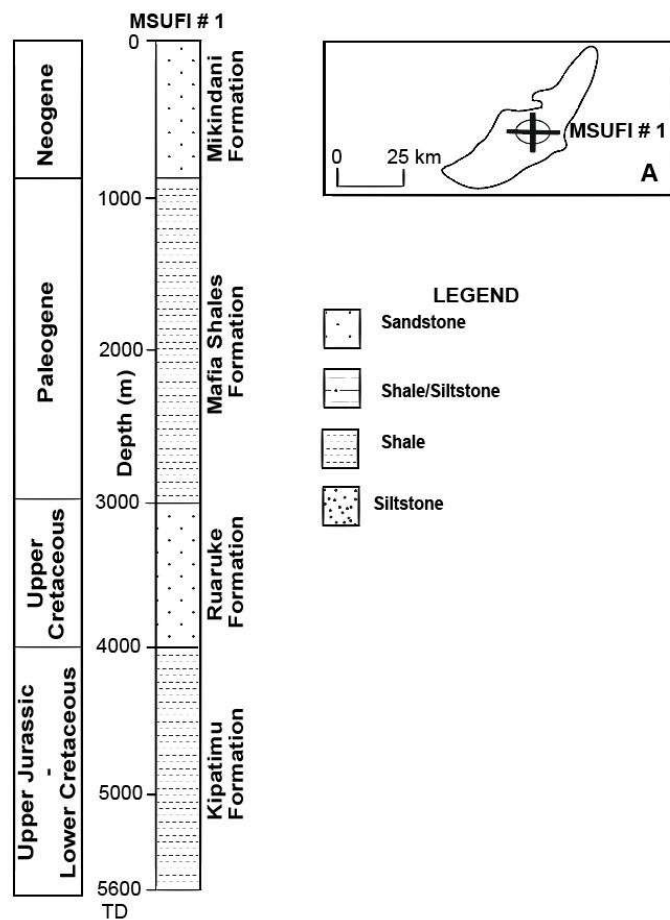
MSUFI # 1

Neogene
Paleogene
Upper Cretaceous
Upper Jurassic - Lower Cretaceous

0
1000
2000
3000
4000
5000
5600
TD

Depth (m)

Mikindani Formation
Mafia Shales Formation
Ruaruke Formation
Kipatimu Formation

0
25 km
MSUFI # 1
A

LEGEND
Sandstone
Shale/Siltstone
Shale
Siltstone